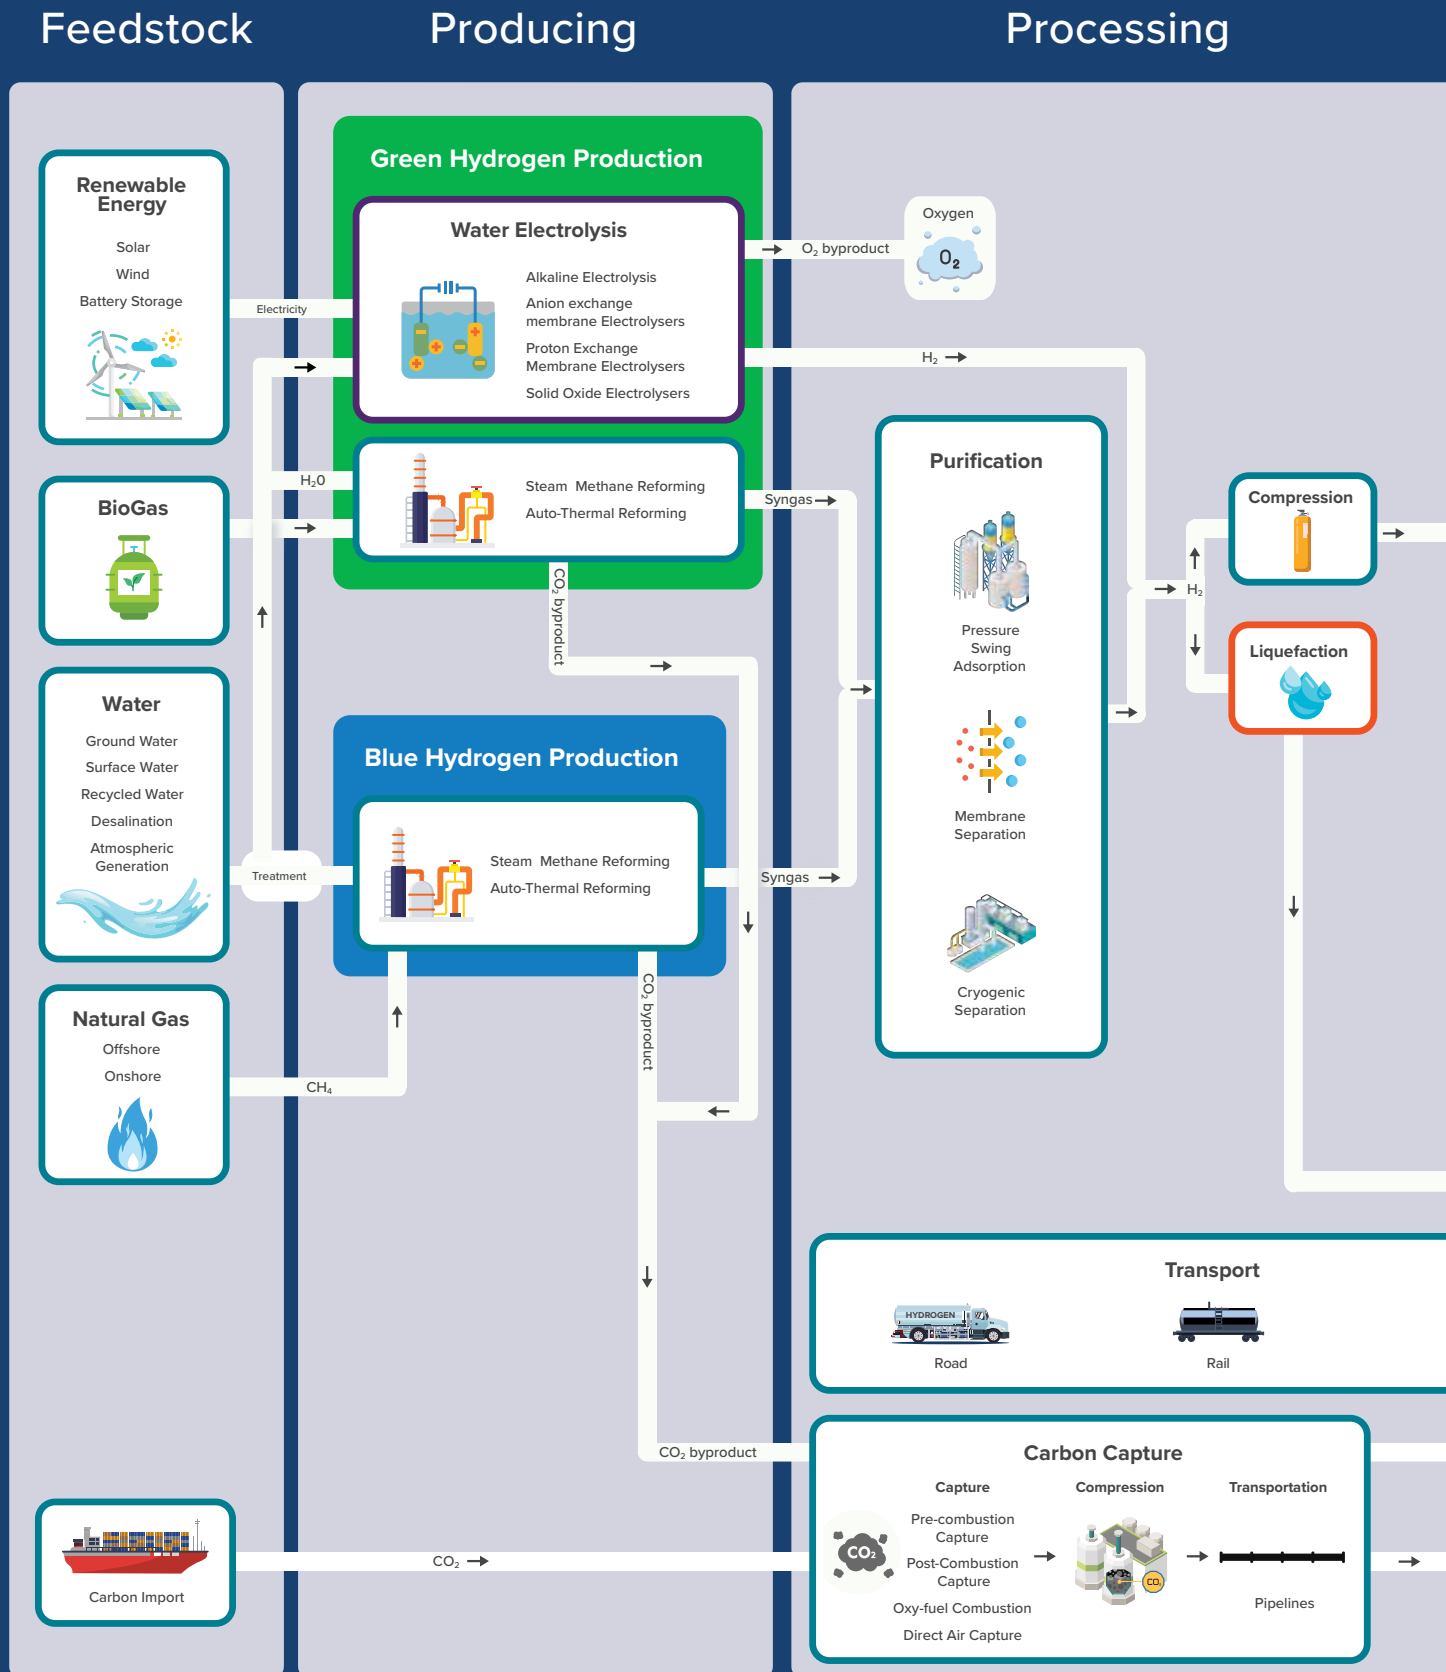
Feedstock

Producing

Processing

Renewable Energy

Solar

Wind

Battery Storage

Electricity

Green Hydrogen Production

Water Electrolysis

Alkaline Electrolysis

Anion exchange membrane Electrolysers

Proton Exchange Membrane Electrolysers

Solid Oxide Electrolysers

$O_2$ byproduct

Oxygen

$O_2$

$H_2$

BioGas

$H_2O$

Steam Methane Reforming

Auto-Thermal Reforming

Syngas

$CO_2$ byproduct

Purification

Pressure Swing Adsorption

Membrane Separation

Cryogenic Separation

Compression

$H_2$

Liquefaction

Water

Ground Water

Surface Water

Recycled Water

Desalination

Atmospheric Generation

Treatment

Blue Hydrogen Production

Steam Methane Reforming

Auto-Thermal Reforming

Syngas

$CO_2$ byproduct

Natural Gas

Offshore

Onshore

$CH_4$

Transport

HYDROGEN

Road

Rail

$CO_2$ byproduct

Carbon Capture

Capture

Compression

Transportation

Pre-combustion Capture

Post-Combustion Capture

Oxy-fuel Combustion

Direct Air Capture

$CO_2$

$CO_2$

Pipelines

Carbon Import

$CO_2$